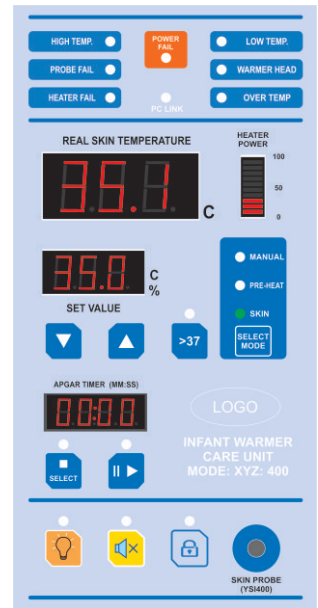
HIGH TEMP.
PROBE FAIL
HEATER FAIL
POWER FAIL
PC LINK
LOW TEMP.
WARMER HEAD
OVER TEMP

REAL SKIN TEMPERATURE
35.1 C
HEATER POWER
100
50
0

35.0 C %
SET VALUE
>37
MANUAL
PRE-HEAT
SKIN
SELECT MODE

APGAR TIMER (MM:SS)
00:00
SELECT
LOGO
INFANT WARMER CARE UNIT
MODE: XYZ: 400

SKIN PROBE (YSI400)